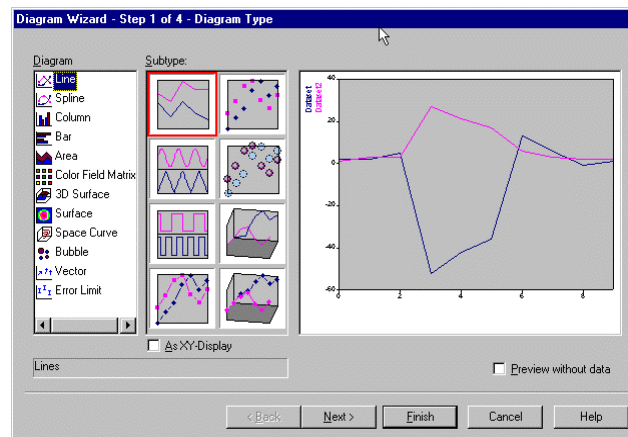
Diagram Wizard - Step 1 of 4 - Diagram Type

Diagram
Line
Spline
Column
Bar
Area
Color Field Matrix
3D Surface
Surface
Space Curve
Bubble
Vector
Error Limit

Subtype:

Dataset1
Dataset2

40
20
0
-20
-40
-60
0
2
4
6
8

As XY-Display

Lines

Preview without data

< Back
Next >
Finish
Cancel
Help